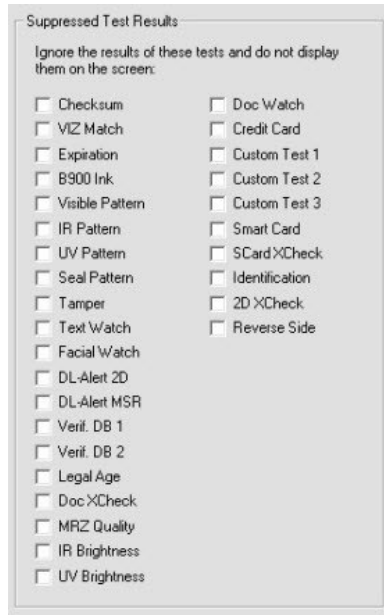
Suppressed Test Results

Ignore the results of these tests and do not display them on the screen:

Checksum
VIZ Match
Expiration
B900 Ink
Visible Pattern
IR Pattern
UV Pattern
Seal Pattern
Tamper
Text Watch
Facial Watch
DL-Alert 2D
DL-Alert MSR
Verif. DB 1
Verif. DB 2
Legal Age
Doc XCheck
MRZ Quality
IR Brightness
UV Brightness

Doc Watch
Credit Card
Custom Test 1
Custom Test 2
Custom Test 3
Smart Card
SCard XCheck
Identification
2D XCheck
Reverse Side